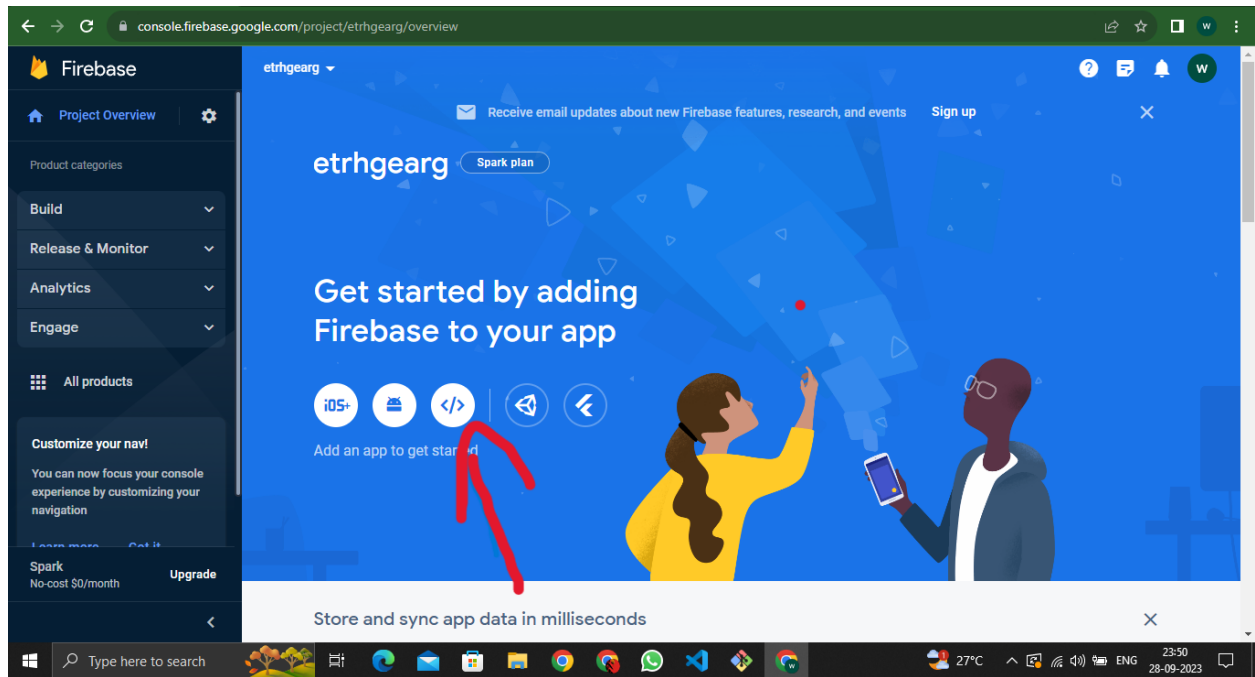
console.firebase.google.com/project/etrhgearg/overview

Firebase

Project Overview

Product categories

Build

Release & Monitor

Analytics

Engage

All products

Customize your nav!

You can now focus your console experience by customizing your navigation

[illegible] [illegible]

Spark
No-cost $0/month

Upgrade

etrhgearg

Receive email updates about new Firebase features, research, and events Sign up

etrhgearg Spark plan

Get started by adding Firebase to your app

iOS+

</>

Add an app to get sta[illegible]

Store and sync app data in milliseconds

Type here to search

27°C ENG 23:50 28-09-2023